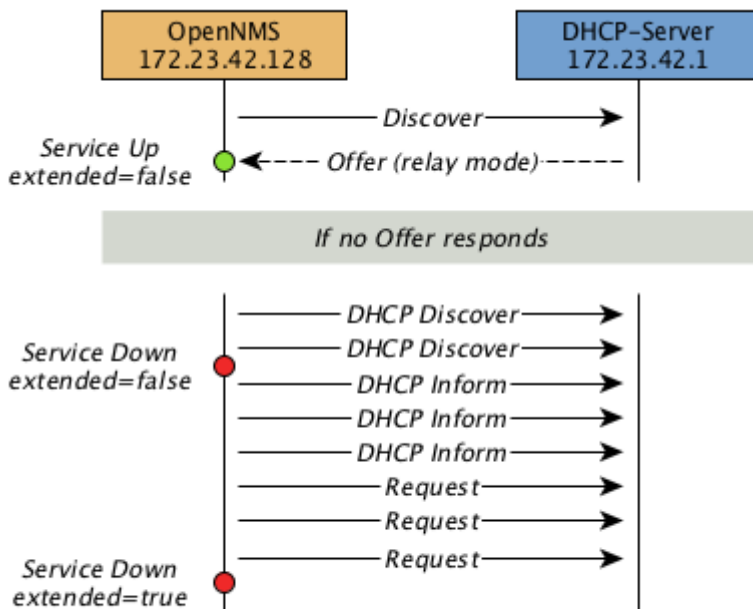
OpenNMS
172.23.42.128

DHCP-Server
172.23.42.1

Discover

Service Up
extended=false

Offer (relay mode)

If no Offer responds

DHCP Discover

Service Down
extended=false

DHCP Discover

DHCP Inform

DHCP Inform

DHCP Inform

Request

Request

Request

Service Down
extended=true